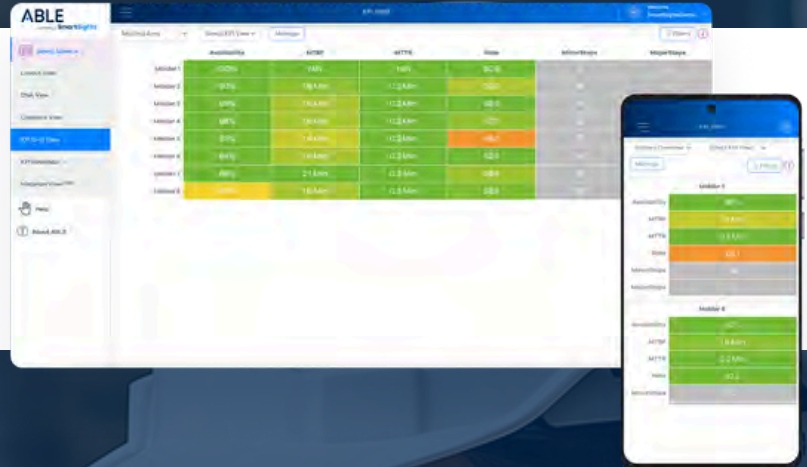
ABLE
SmartSights

Availability
MTBF
MTTR
Rate
MinorStops
MajorStops

Molder 1
Molder 2
Molder 3
Molder 4
Molder 5
Molder 6
Molder 7
Molder 8

Live View
Help
About ABLE

Molder 1
Availability
MTBF
MTTR
Rate
MinorStops
MajorStops

Molder 8
Availability
MTBF
MTTR
Rate
MinorStops